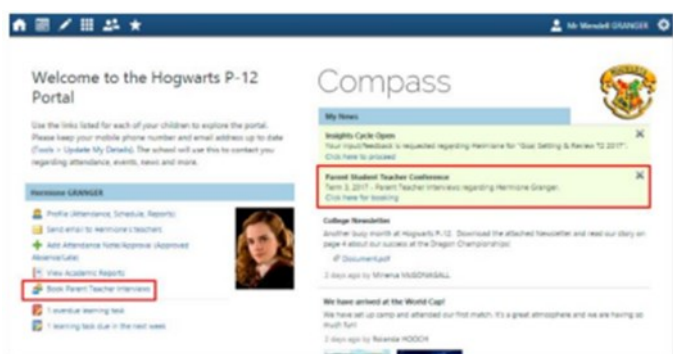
Mr Wendell GRANGER

Welcome to the Hogwarts P-12 Portal

Use the links listed for each of your children to explore the portal. Please keep your mobile phone number and email address up to date (Tools > Update My Details). The school will use this to contact you regarding attendance, events, news and more.

Hermione GRANGER

Profile (Attendance, Schedule, Reports)
Send email to Hermione's teachers
Add Attendance Note/Approval (Approved Absence/Late)
View Academic Reports
Book Parent Teacher Interviews
1 overdue learning task
1 learning task due in the next week

Compass

My News

Insights Cycle Open
Your input/feedback is requested regarding Hermione for "Goal Setting & Review T2 2017".
Click here to proceed

Parent Student Teacher Conference
Term 3, 2017 - Parent Teacher Interviews regarding Hermione Granger.
Click here for booking

College Newsletter
Another busy month at Hogwarts P-12. Download the attached Newsletter and read our story on page 4 about our success at the Dragon Championships!
Document.pdf
2 days ago by Minerva McGONAGALL

We have arrived at the World Cup!
We have set up camp and attended our first match. It's a great atmosphere and we are having so much fun!
2 days ago by Rolanda HOOCH